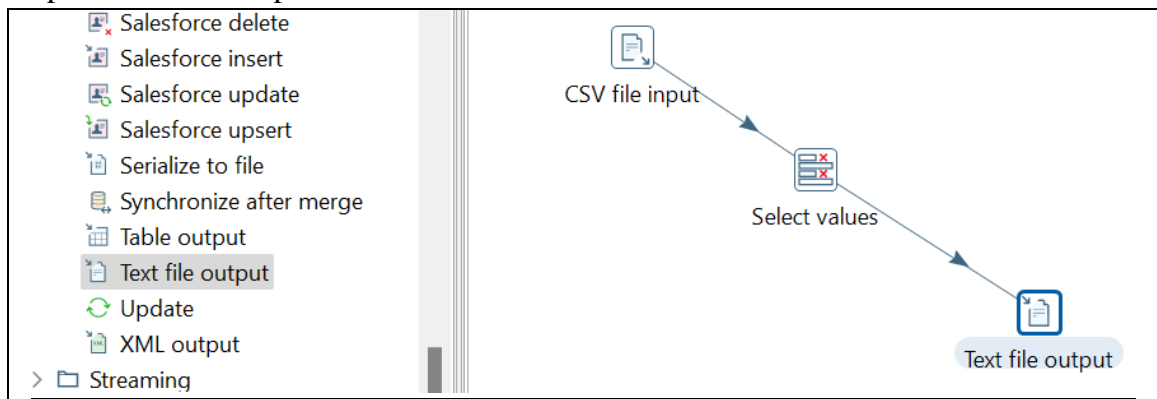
Salesforce delete
Salesforce insert
Salesforce update
Salesforce upsert
Serialize to file
Synchronize after merge
Table output
Text file output
Update
XML output
Streaming

CSV file input
Select values
Text file output